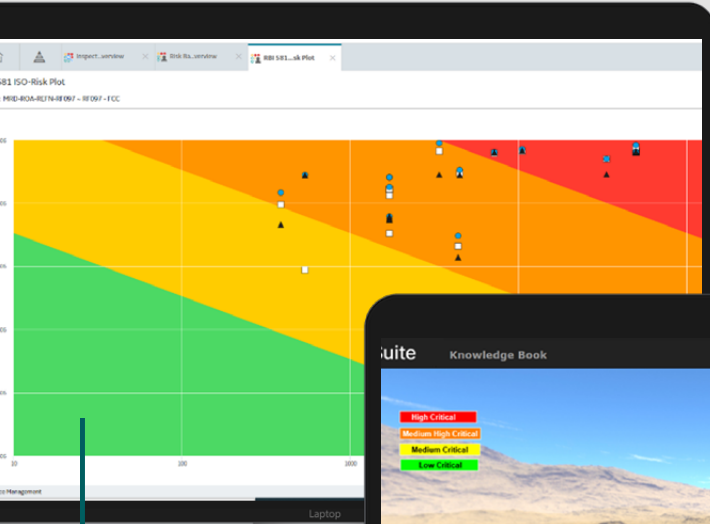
Inspect...verview
Risk Ba...verview
RBI 581...sk Plot
581 ISO-Risk Plot
MRD-ROA-RLTN-RF097 - RF097 - FCC
10
100
1000
Management
Laptop
Suite
Knowledge Book
High Critical
Medium High Critical
Medium Critical
Low Critical